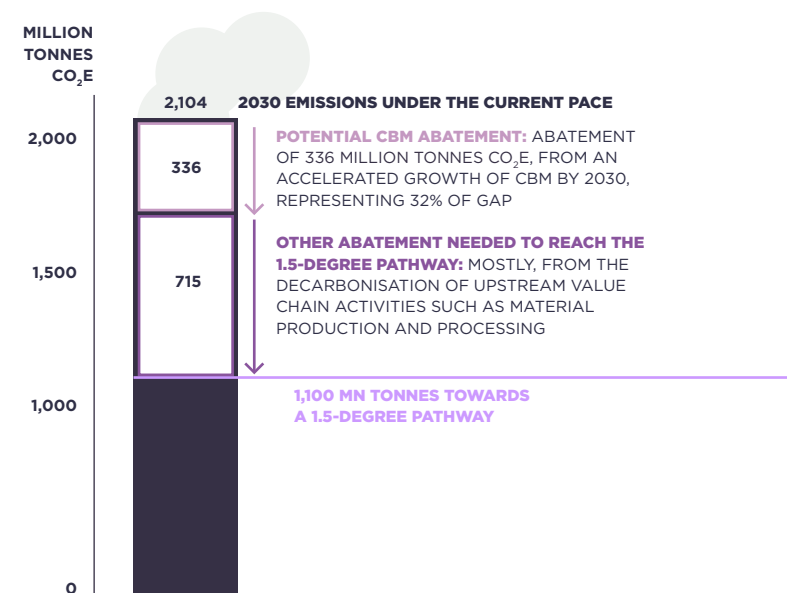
MILLION TONNES $CO_2E$

2,104 2030 EMISSIONS UNDER THE CURRENT PACE

2,000

336

POTENTIAL CBM ABATEMENT: ABATEMENT OF 336 MILLION TONNES $CO_2E$, FROM AN ACCELERATED GROWTH OF CBM BY 2030, REPRESENTING 32% OF GAP

1,500

715

OTHER ABATEMENT NEEDED TO REACH THE 1.5-DEGREE PATHWAY: MOSTLY, FROM THE DECARBONISATION OF UPSTREAM VALUE CHAIN ACTIVITIES SUCH AS MATERIAL PRODUCTION AND PROCESSING

1,000

1,100 MN TONNES TOWARDS A 1.5-DEGREE PATHWAY

0